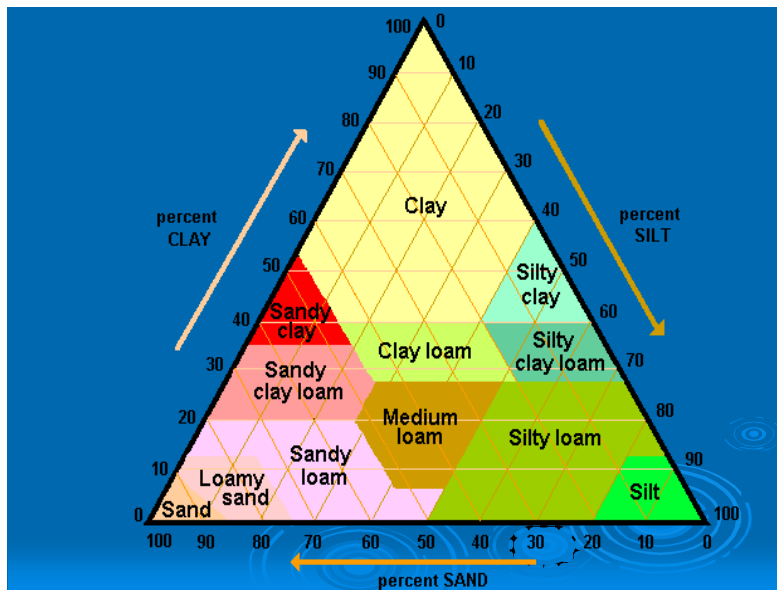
100
90
80
70
60
50
40
30
20
10
0

0
10
20
30
40
50
60
70
80
90
100

100 90 80 70 60 50 40 30 20 10 0

percent CLAY

percent SILT

percent SAND

Clay

Silty clay

Sandy clay

Silty clay loam

Clay loam

Sandy clay loam

Medium loam

Silty loam

Sandy loam

Loamy sand

Sand

Silt